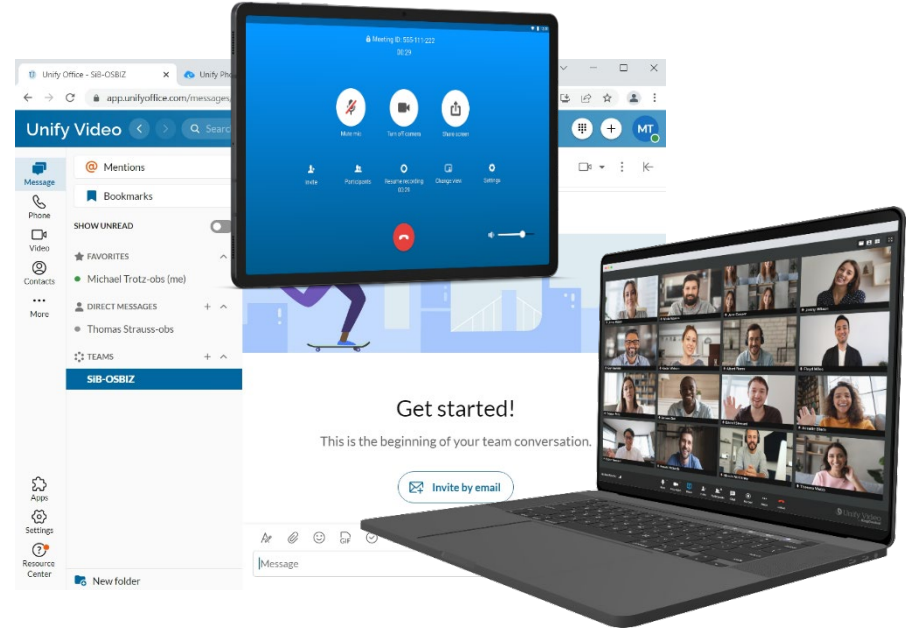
Unify Office - SiB-OSBIZ
Unify Pho
app.unifyoffice.com/messages/
Unify Video
Search
MT
Message
Phone
Video
Contacts
More
Mentions
Bookmarks
SHOW UNREAD
FAVORITES
Michael Trotz-obs (me)
DIRECT MESSAGES
Thomas Strauss-obs
TEAMS
SiB-OSBIZ
Apps
Settings
Resource Center
New folder
Meeting ID: 555 111 222
00:09
Mute mic
Turn off camera
Share screen
Invite
Participants
Resume recording 00:29
Change view
Settings
Get started!
This is the beginning of your team conversation.
Invite by email
Message
Unify Video